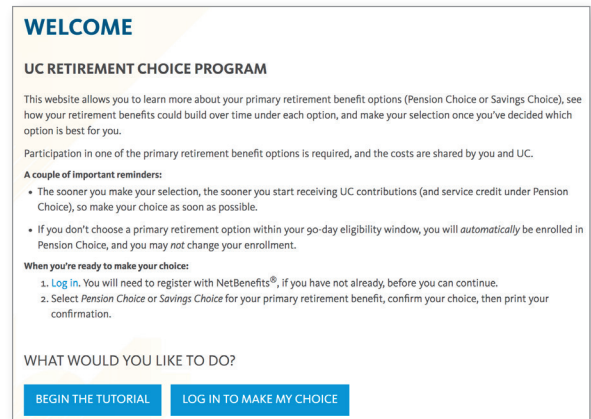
WELCOME

UC RETIREMENT CHOICE PROGRAM

This website allows you to learn more about your primary retirement benefit options (Pension Choice or Savings Choice), see how your retirement benefits could build over time under each option, and make your selection once you've decided which option is best for you.

Participation in one of the primary retirement benefit options is required, and the costs are shared by you and UC.

A couple of important reminders:

- The sooner you make your selection, the sooner you start receiving UC contributions (and service credit under Pension Choice), so make your choice as soon as possible.
- If you don't choose a primary retirement option within your 90-day eligibility window, you will *automatically* be enrolled in Pension Choice, and you may *not* change your enrollment.

When you're ready to make your choice:

1. Log in. You will need to register with NetBenefits®, if you have not already, before you can continue.
2. Select *Pension Choice* or *Savings Choice* for your primary retirement benefit, confirm your choice, then print your confirmation.

WHAT WOULD YOU LIKE TO DO?

BEGIN THE TUTORIAL

LOG IN TO MAKE MY CHOICE